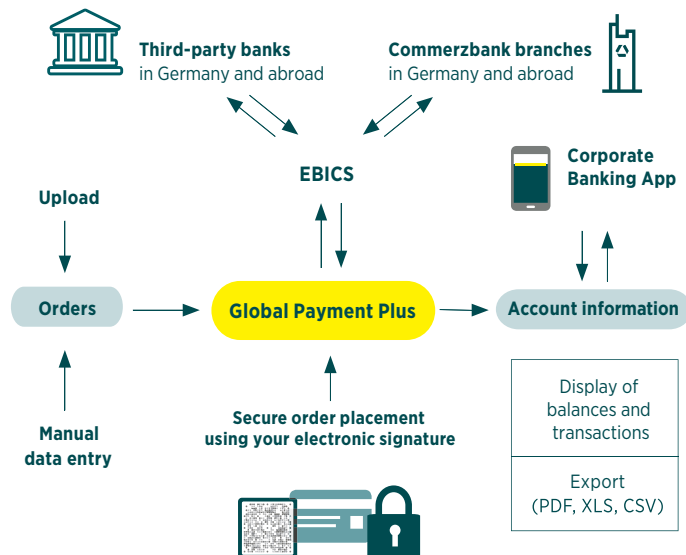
Third-party banks
in Germany and abroad

Commerzbank branches
in Germany and abroad

EBICS

Corporate
Banking App

Upload

Orders

Global Payment Plus

Account information

Manual
data entry

Secure order placement
using your electronic signature

Display of
balances and
transactions

Export
(PDF, XLS, CSV)